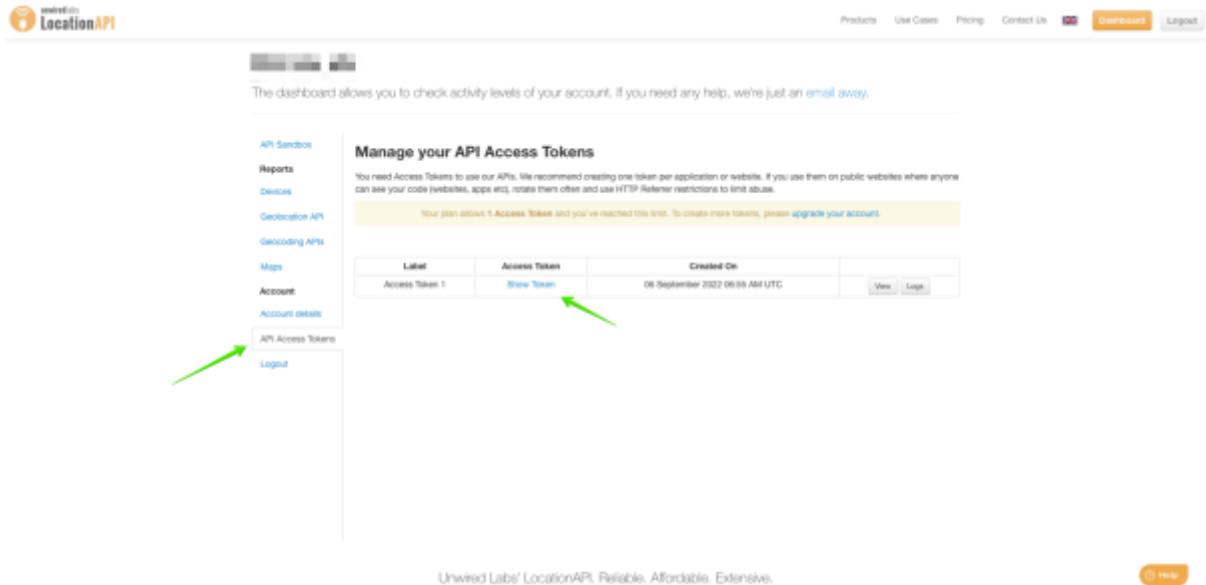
unwiredlabs LocationAPI

Products Use Cases Pricing Contact Us Dashboard Logout

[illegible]

The dashboard allows you to check activity levels of your account. If you need any help, we're just an email away.

API Sandbox
Reports
Devices
Geolocation API
Geocoding APIs
Maps
Account
Account details
API Access Tokens
Logout

Manage your API Access Tokens

You need Access Tokens to use our APIs. We recommend creating one token per application or website. If you use them on public websites where anyone can see your code (websites, apps etc), rotate them often and use HTTP Referer restrictions to limit abuse.

Your plan allows 1 Access Token and you've reached this limit. To create more tokens, please upgrade your account.

| Label | Access Token | Created On | |
|---|---|---|---|
| Access Token 1 | Show Token | 08 September 2022 06:55 AM UTC | View Logs |

Unwired Labs' LocationAPI. Reliable. Affordable. Extensive.

Help